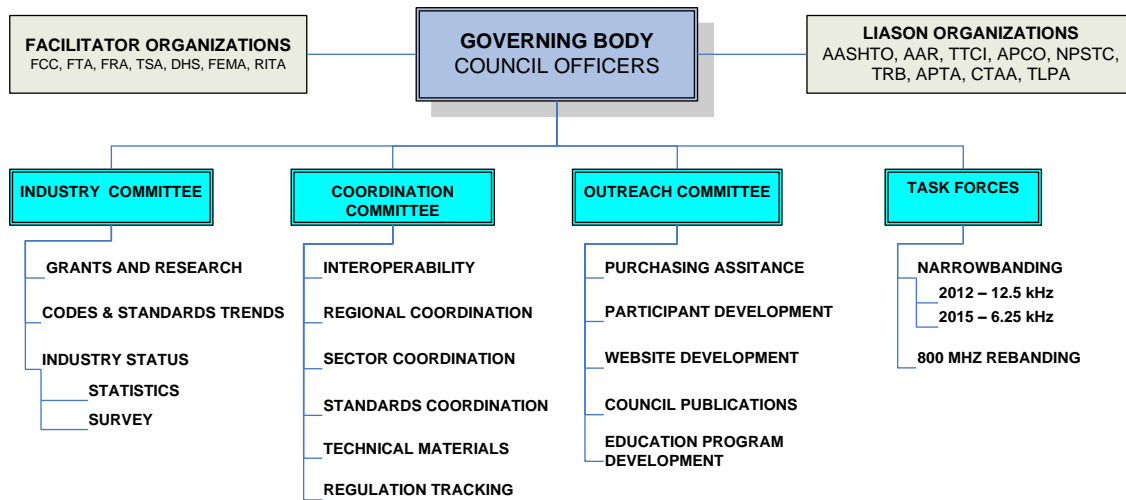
FACILITATOR ORGANIZATIONS
FCC, FTA, FRA, TSA, DHS, FEMA, RITA

GOVERNING BODY
COUNCIL OFFICERS

LIASON ORGANIZATIONS
AASHTO, AAR, TTCI, APCO, NPSTC, TRB, APTA, CTAA, TLPA

INDUSTRY COMMITTEE

GRANTS AND RESEARCH

CODES & STANDARDS TRENDS

INDUSTRY STATUS

STATISTICS

SURVEY

COORDINATION COMMITTEE

INTEROPERABILITY

REGIONAL COORDINATION

SECTOR COORDINATION

STANDARDS COORDINATION

TECHNICAL MATERIALS

REGULATION TRACKING

OUTREACH COMMITTEE

PURCHASING ASSITANCE

PARTICIPANT DEVELOPMENT

WEBSITE DEVELOPMENT

COUNCIL PUBLICATIONS

EDUCATION PROGRAM DEVELOPMENT

TASK FORCES

NARROWBANDING

2012 – 12.5 kHz

2015 – 6.25 kHz

800 MHZ REBANDING